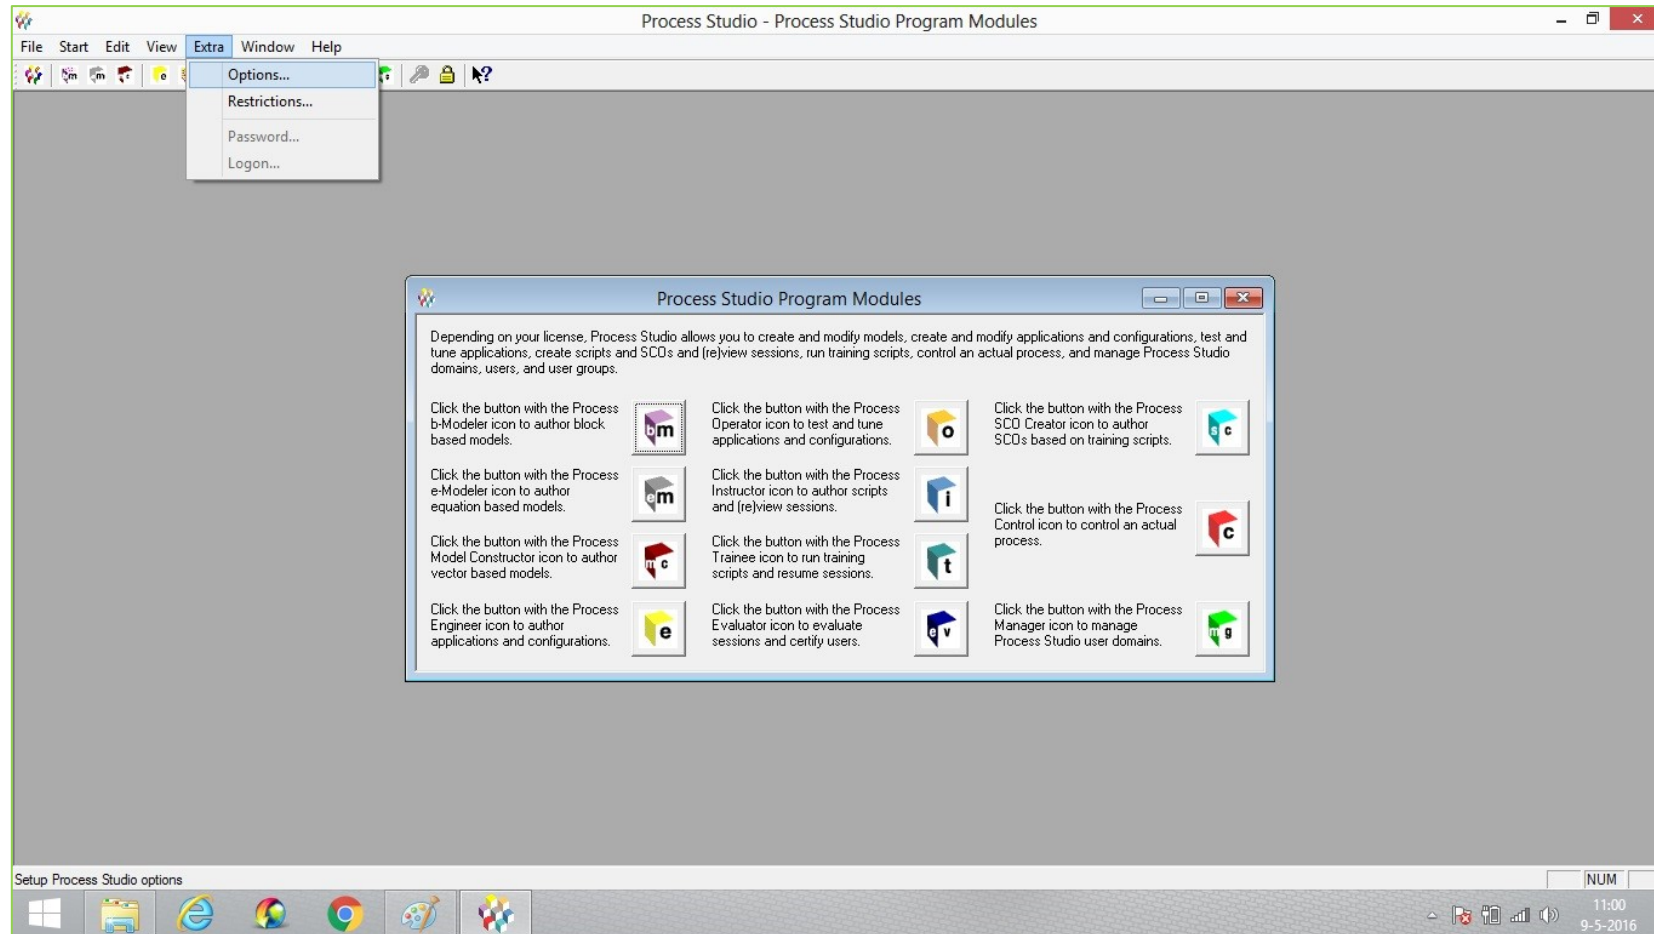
Process Studio - Process Studio Program Modules

File Start Edit View Extra Window Help

Options...
Restrictions...
Password...
Logon...

Process Studio Program Modules

Depending on your license, Process Studio allows you to create and modify models, create and modify applications and configurations, test and tune applications, create scripts and SCOs and (re)view sessions, run training scripts, control an actual process, and manage Process Studio domains, users, and user groups.

Click the button with the Process b-Modeler icon to author block based models.

bm

Click the button with the Process Operator icon to test and tune applications and configurations.

o

Click the button with the Process SCO Creator icon to author SCOs based on training scripts.

sc

Click the button with the Process e-Modeler icon to author equation based models.

em

Click the button with the Process Instructor icon to author scripts and (re)view sessions.

i

Click the button with the Process Control icon to control an actual process.

c

Click the button with the Process Model Constructor icon to author vector based models.

mc

Click the button with the Process Trainee icon to run training scripts and resume sessions.

t

Click the button with the Process Engineer icon to author applications and configurations.

e

Click the button with the Process Evaluator icon to evaluate sessions and certify users.

ev

Click the button with the Process Manager icon to manage Process Studio user domains.

mg

Setup Process Studio options

NUM

11:00
9-5-2016